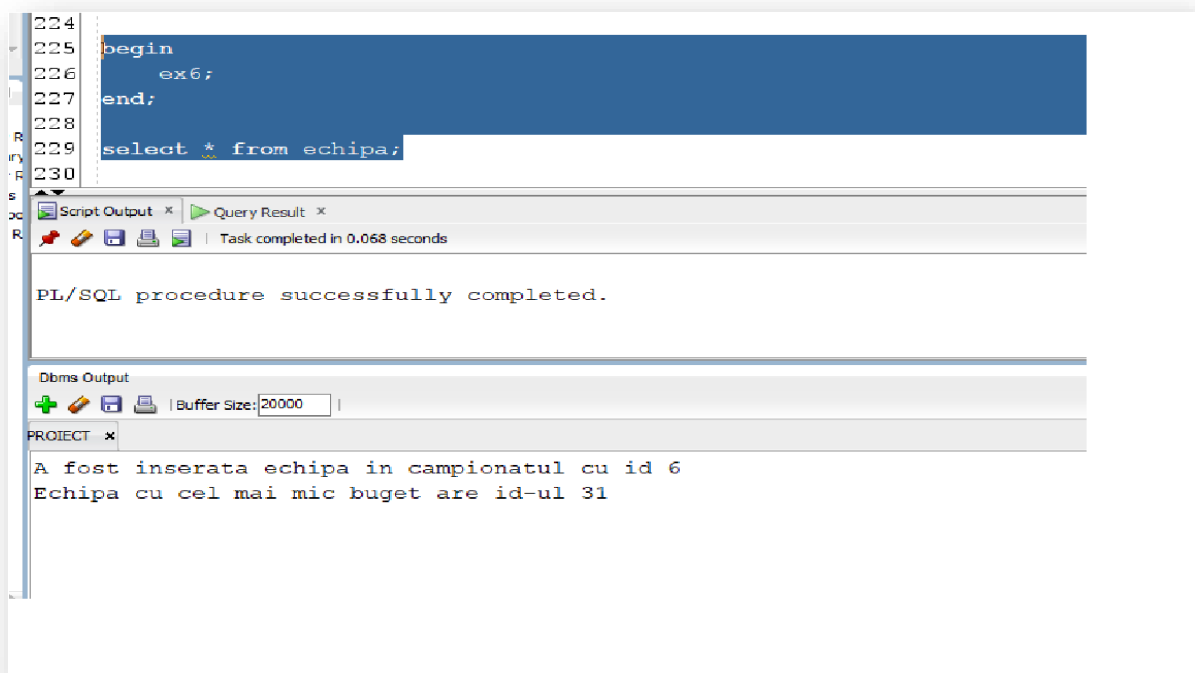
224
225 begin
226 ex6;
227 end;
228
229 select * from echipa;
230

Script Output × Query Result ×

Task completed in 0.068 seconds

PL/SQL procedure successfully completed.

Dbms Output

Buffer Size: 20000

PROIECT ×

A fost inserata echipa in campionatul cu id 6
Echipa cu cel mai mic buget are id-ul 31